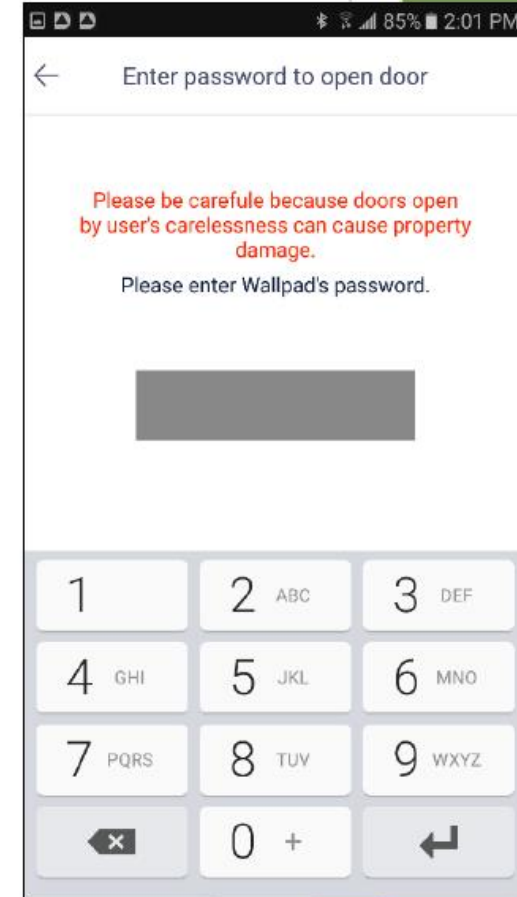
85% 2:01 PM

←
Enter password to open door

Please be carefule because doors open by user's carelessness can cause property damage.

Please enter Wallpad's password.

1
2 ABC
3 DEF
4 GHI
5 JKL
6 MNO
7 PQRS
8 TUV
9 WXYZ
0 +